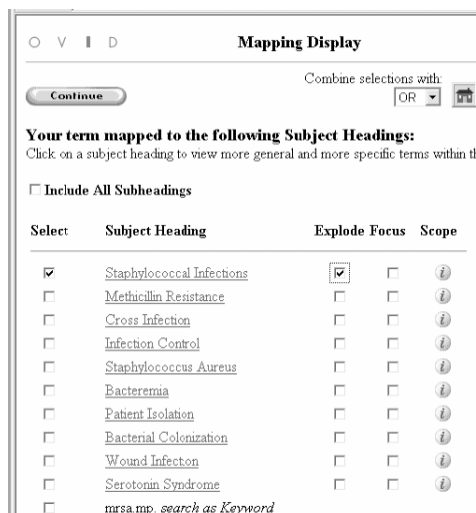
O V I D

Mapping Display

Combine selections with: OR

Continue

Your term mapped to the following Subject Headings:

Click on a subject heading to view more general and more specific terms within t

Include All Subheadings

| Select | Subject Heading | Explode | Focus | Scope |
|---|---|---|---|---|
| ☑ | Staphylococcal Infections | ☑ | ☐ | i |
| ☐ | Methicillin Resistance | ☐ | ☐ | i |
| ☐ | Cross Infection | ☐ | ☐ | i |
| ☐ | Infection Control | ☐ | ☐ | i |
| ☐ | Staphylococcus Aureus | ☐ | ☐ | i |
| ☐ | Bacteremia | ☐ | ☐ | i |
| ☐ | Patient Isolation | ☐ | ☐ | i |
| ☐ | Bacterial Colonization | ☐ | ☐ | i |
| ☐ | Wound Infecton | ☐ | ☐ | i |
| ☐ | Serotonin Syndrome | ☐ | ☐ | i |
| ☐ | mrsa.mp. search as Keyword | | | |